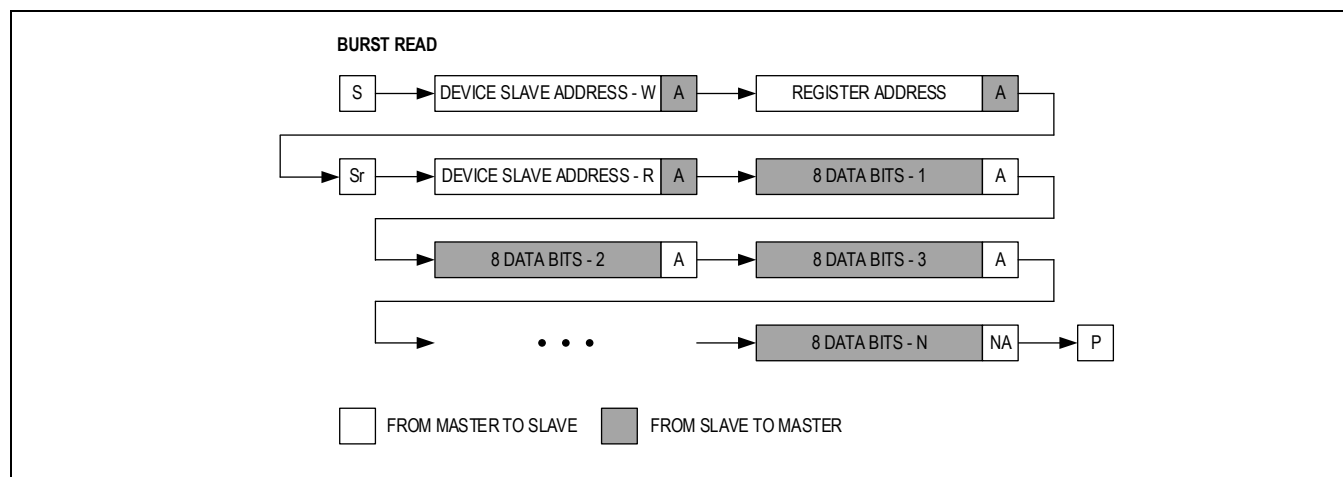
BURST READ

S DEVICE SLAVE ADDRESS - W A REGISTER ADDRESS A

Sr DEVICE SLAVE ADDRESS - R A 8 DATA BITS - 1 A

8 DATA BITS - 2 A 8 DATA BITS - 3 A

• • • 8 DATA BITS - N NA P

FROM MASTER TO SLAVE FROM SLAVE TO MASTER